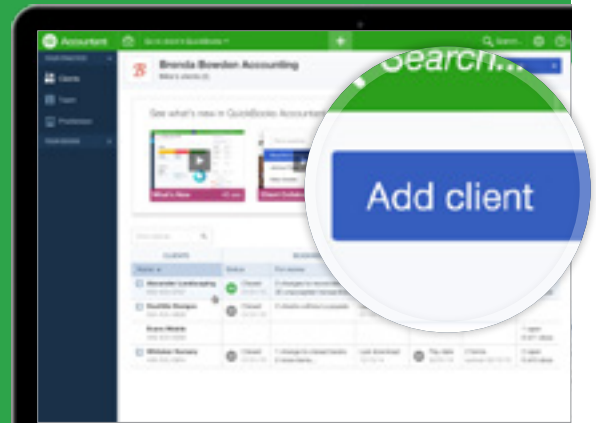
Accountant

Go to client's QuickBooks

Search...

Clients

Team

ProAdvisor

Brenda Bowden Accounting

See what's new in QuickBooks Accountant

What's New

CLIENTS

Alexander Landscaping

Stratfile Designs

Evans Mobile

Whitaker Nursery

Search...

Add client